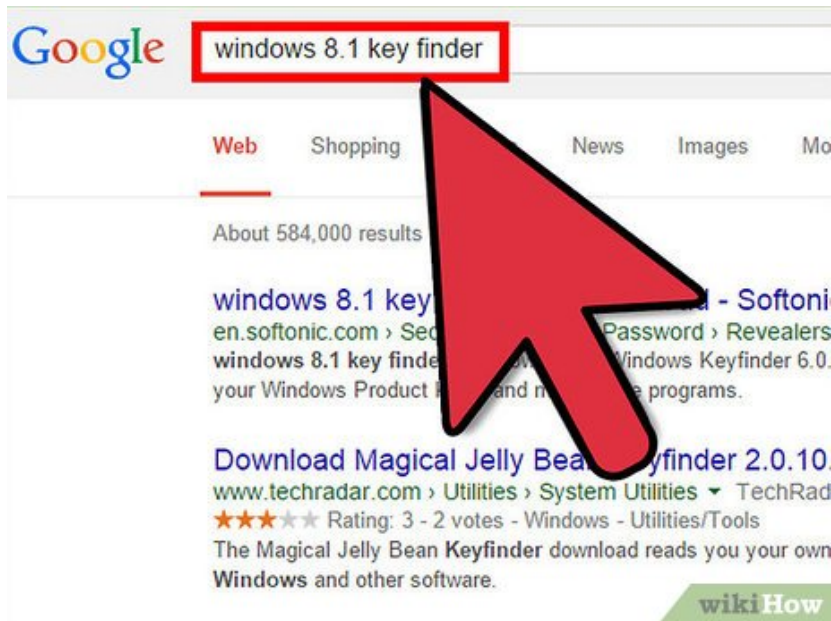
Google windows 8.1 key finder

Web Shopping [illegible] News Images Mo

About 584,000 results

windows 8.1 key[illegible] - Softoni
en.softonic.com › Se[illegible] Password › Revealers
windows 8.1 key finde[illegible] Windows Keyfinder 6.0.
your Windows Product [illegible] and m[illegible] programs.

Download Magical Jelly Bea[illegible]yfinder 2.0.10.
www.techradar.com › Utilities › System Utilities ▾ TechRad
★★★★★ Rating: 3 - 2 votes - Windows - Utilities/Tools
The Magical Jelly Bean Keyfinder download reads you your own
Windows and other software.

wikiHow